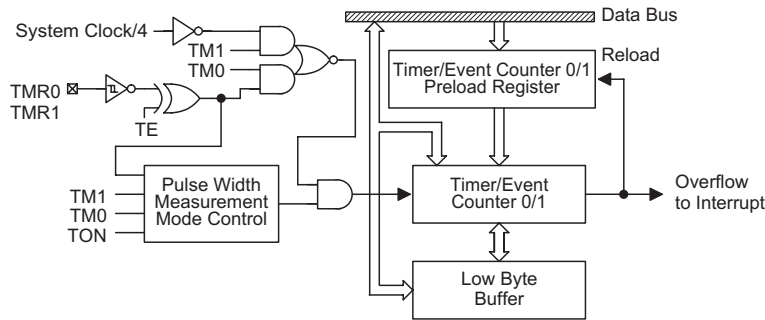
System Clock/4

TM1

TM0

TMR0

TMR1

TE

Data Bus

Reload

Timer/Event Counter 0/1 Preload Register

TM1

TM0

TON

Pulse Width Measurement Mode Control

Timer/Event Counter 0/1

Overflow to Interrupt

Low Byte Buffer